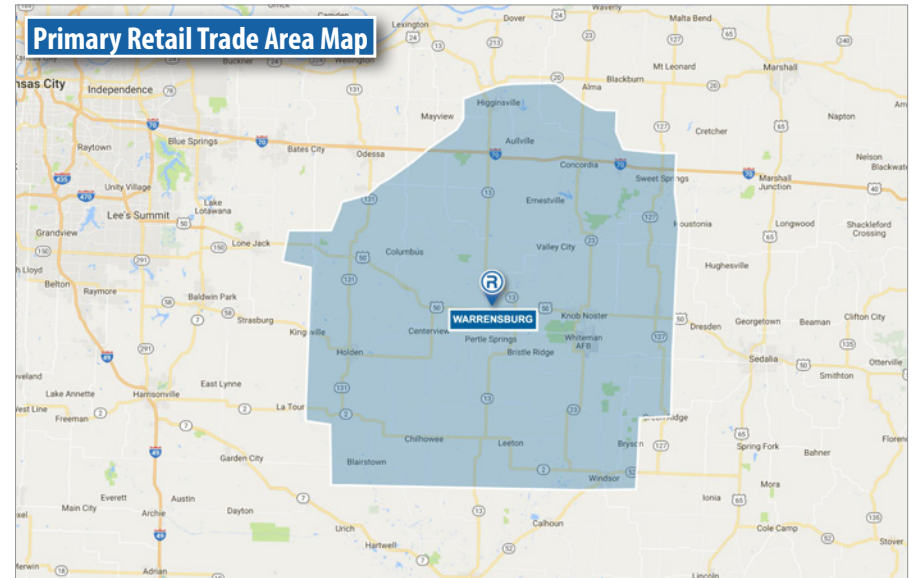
Primary Retail Trade Area Map

Camden
Lexington
Dover
Waverly
Malta Bend
Buckner
Wellington
Mt Leonard
Marshall
nsas City
Independence
Blackburn
Alma
Higginsville
Napton
Mayview
Aullville
Cretcher
Raytown
Blue Springs
Bates City
Odessa
Concordia
Nelson
Blackwat
Unity Village
Sweet Springs
Marshall Junction
Lake Lotawana
Lee's Summit
Ernestville
Houstonia
Longwood
Shackleford Crossing
Grandview
Lone Jack
Columbus
Valley City
Hughesville
n Lloyd
Belton
Raymore
Baldwin Park
Strasburg
Kingsville
WARRENSBURG
Knob Noster
Dresden
Georgetown
Beaman
Clifton City
Centerview
Pertle Springs
Bristle Ridge
Whiteman AFB
Holden
Sedalia
Otterville
Smithton
veland
Lake Annette
East Lynne
Harrisonville
West Line
Freeman
La Tour
Greenridge
Garden City
Chilhowee
Leeton
Brycn
Spring Fork
Florenc
Blairstown
Bahner
Windsor
Mora
Everett
Austin
Ionia
Main City
Archie
Dayton
Cole Camp
Urich
Calhoun
Hartwell
Stover
erwin
Adrian
Lincoln
24
13
213
127
65
240
131
70
20
435
470
50
150
291
58
7
49
2
23
135
52